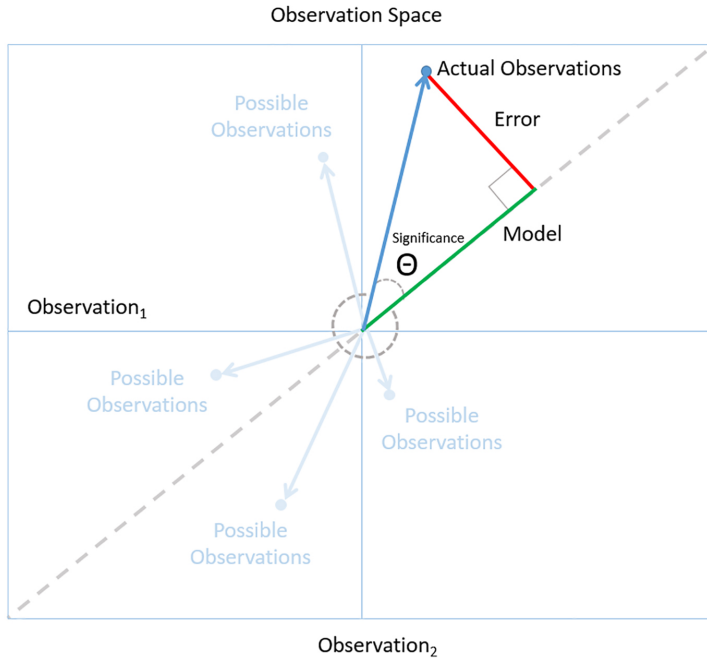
Observation Space

Actual Observations

Possible Observations

Error

Significance

$\Theta$

Model

Observation$_1$

Possible Observations

Possible Observations

Possible Observations

Observation$_2$